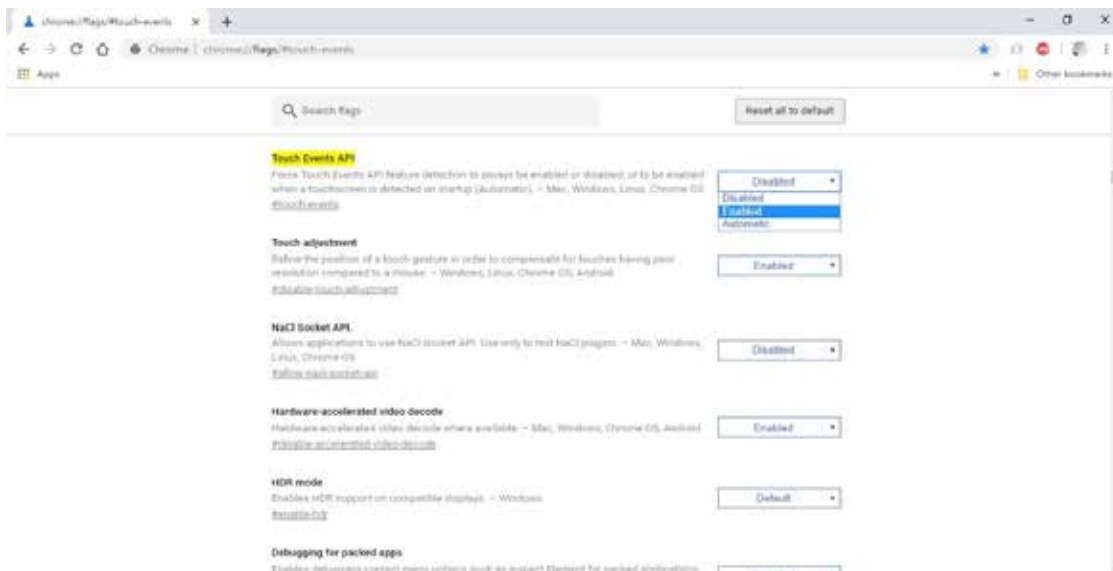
chrome://flags/#touch-events ×

Chrome | chrome://flags/#touch-events

Apps

Other bookmarks

Search flags

Reset all to default

Touch Events API
Force Touch Events API feature detection to always be enabled or disabled, or to be enabled when a touchscreen is detected on startup (Automatic). – Mac, Windows, Linux, Chrome OS
#touch-events

Disabled
Disabled
Enabled
Automatic

Touch adjustment
Refine the position of a touch gesture in order to compensate for touches having poor resolution compared to a mouse. – Windows, Linux, Chrome OS, Android
#disable-touch-adjustment

Enabled

NaCl Socket API.
Allows applications to use NaCl Socket API. Use only to test NaCl plugins. – Mac, Windows, Linux, Chrome OS
#allow-nacl-socket-api

Disabled

Hardware-accelerated video decode
Hardware-accelerated video decode where available. – Mac, Windows, Chrome OS, Android
#disable-accelerated-video-decode

Enabled

HDR mode
Enables HDR support on compatible displays. – Windows
#enable-hdr

Default

Debugging for packed apps
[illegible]